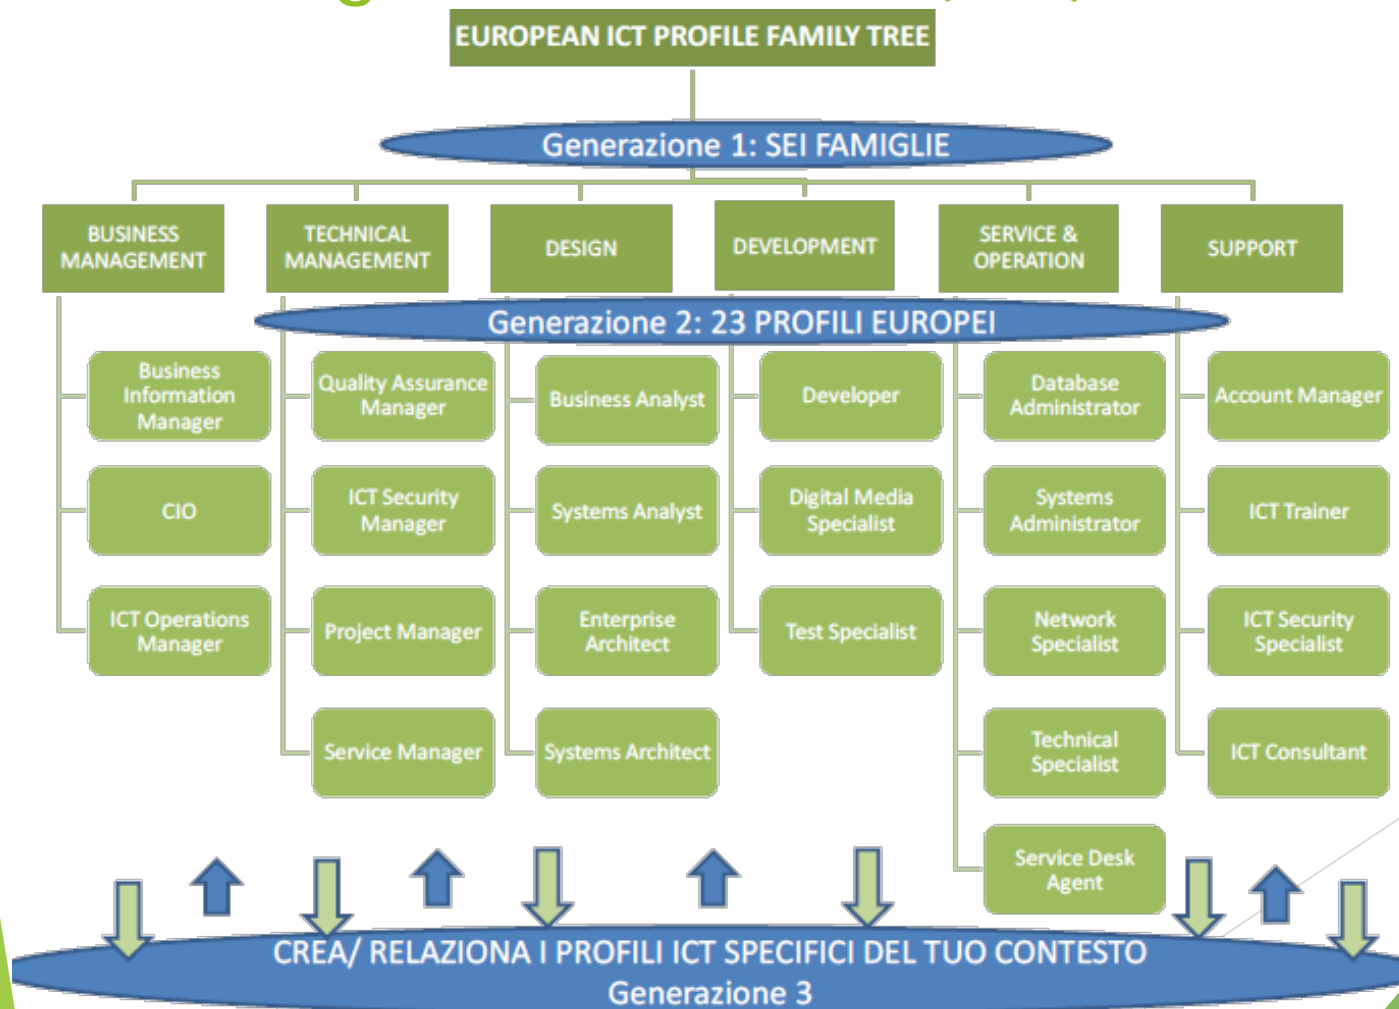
EUROPEAN ICT PROFILE FAMILY TREE

Generazione 1: SEI FAMIGLIE

BUSINESS MANAGEMENT

TECHNICAL MANAGEMENT

DESIGN

DEVELOPMENT

SERVICE & OPERATION

SUPPORT

Generazione 2: 23 PROFILI EUROPEI

Business Information Manager

CIO

ICT Operations Manager

Quality Assurance Manager

ICT Security Manager

Project Manager

Service Manager

Business Analyst

Systems Analyst

Enterprise Architect

Systems Architect

Developer

Digital Media Specialist

Test Specialist

Database Administrator

Systems Administrator

Network Specialist

Technical Specialist

Service Desk Agent

Account Manager

ICT Trainer

ICT Security Specialist

ICT Consultant

CREA/ RELAZIONA I PROFILI ICT SPECIFICI DEL TUO CONTESTO
Generazione 3